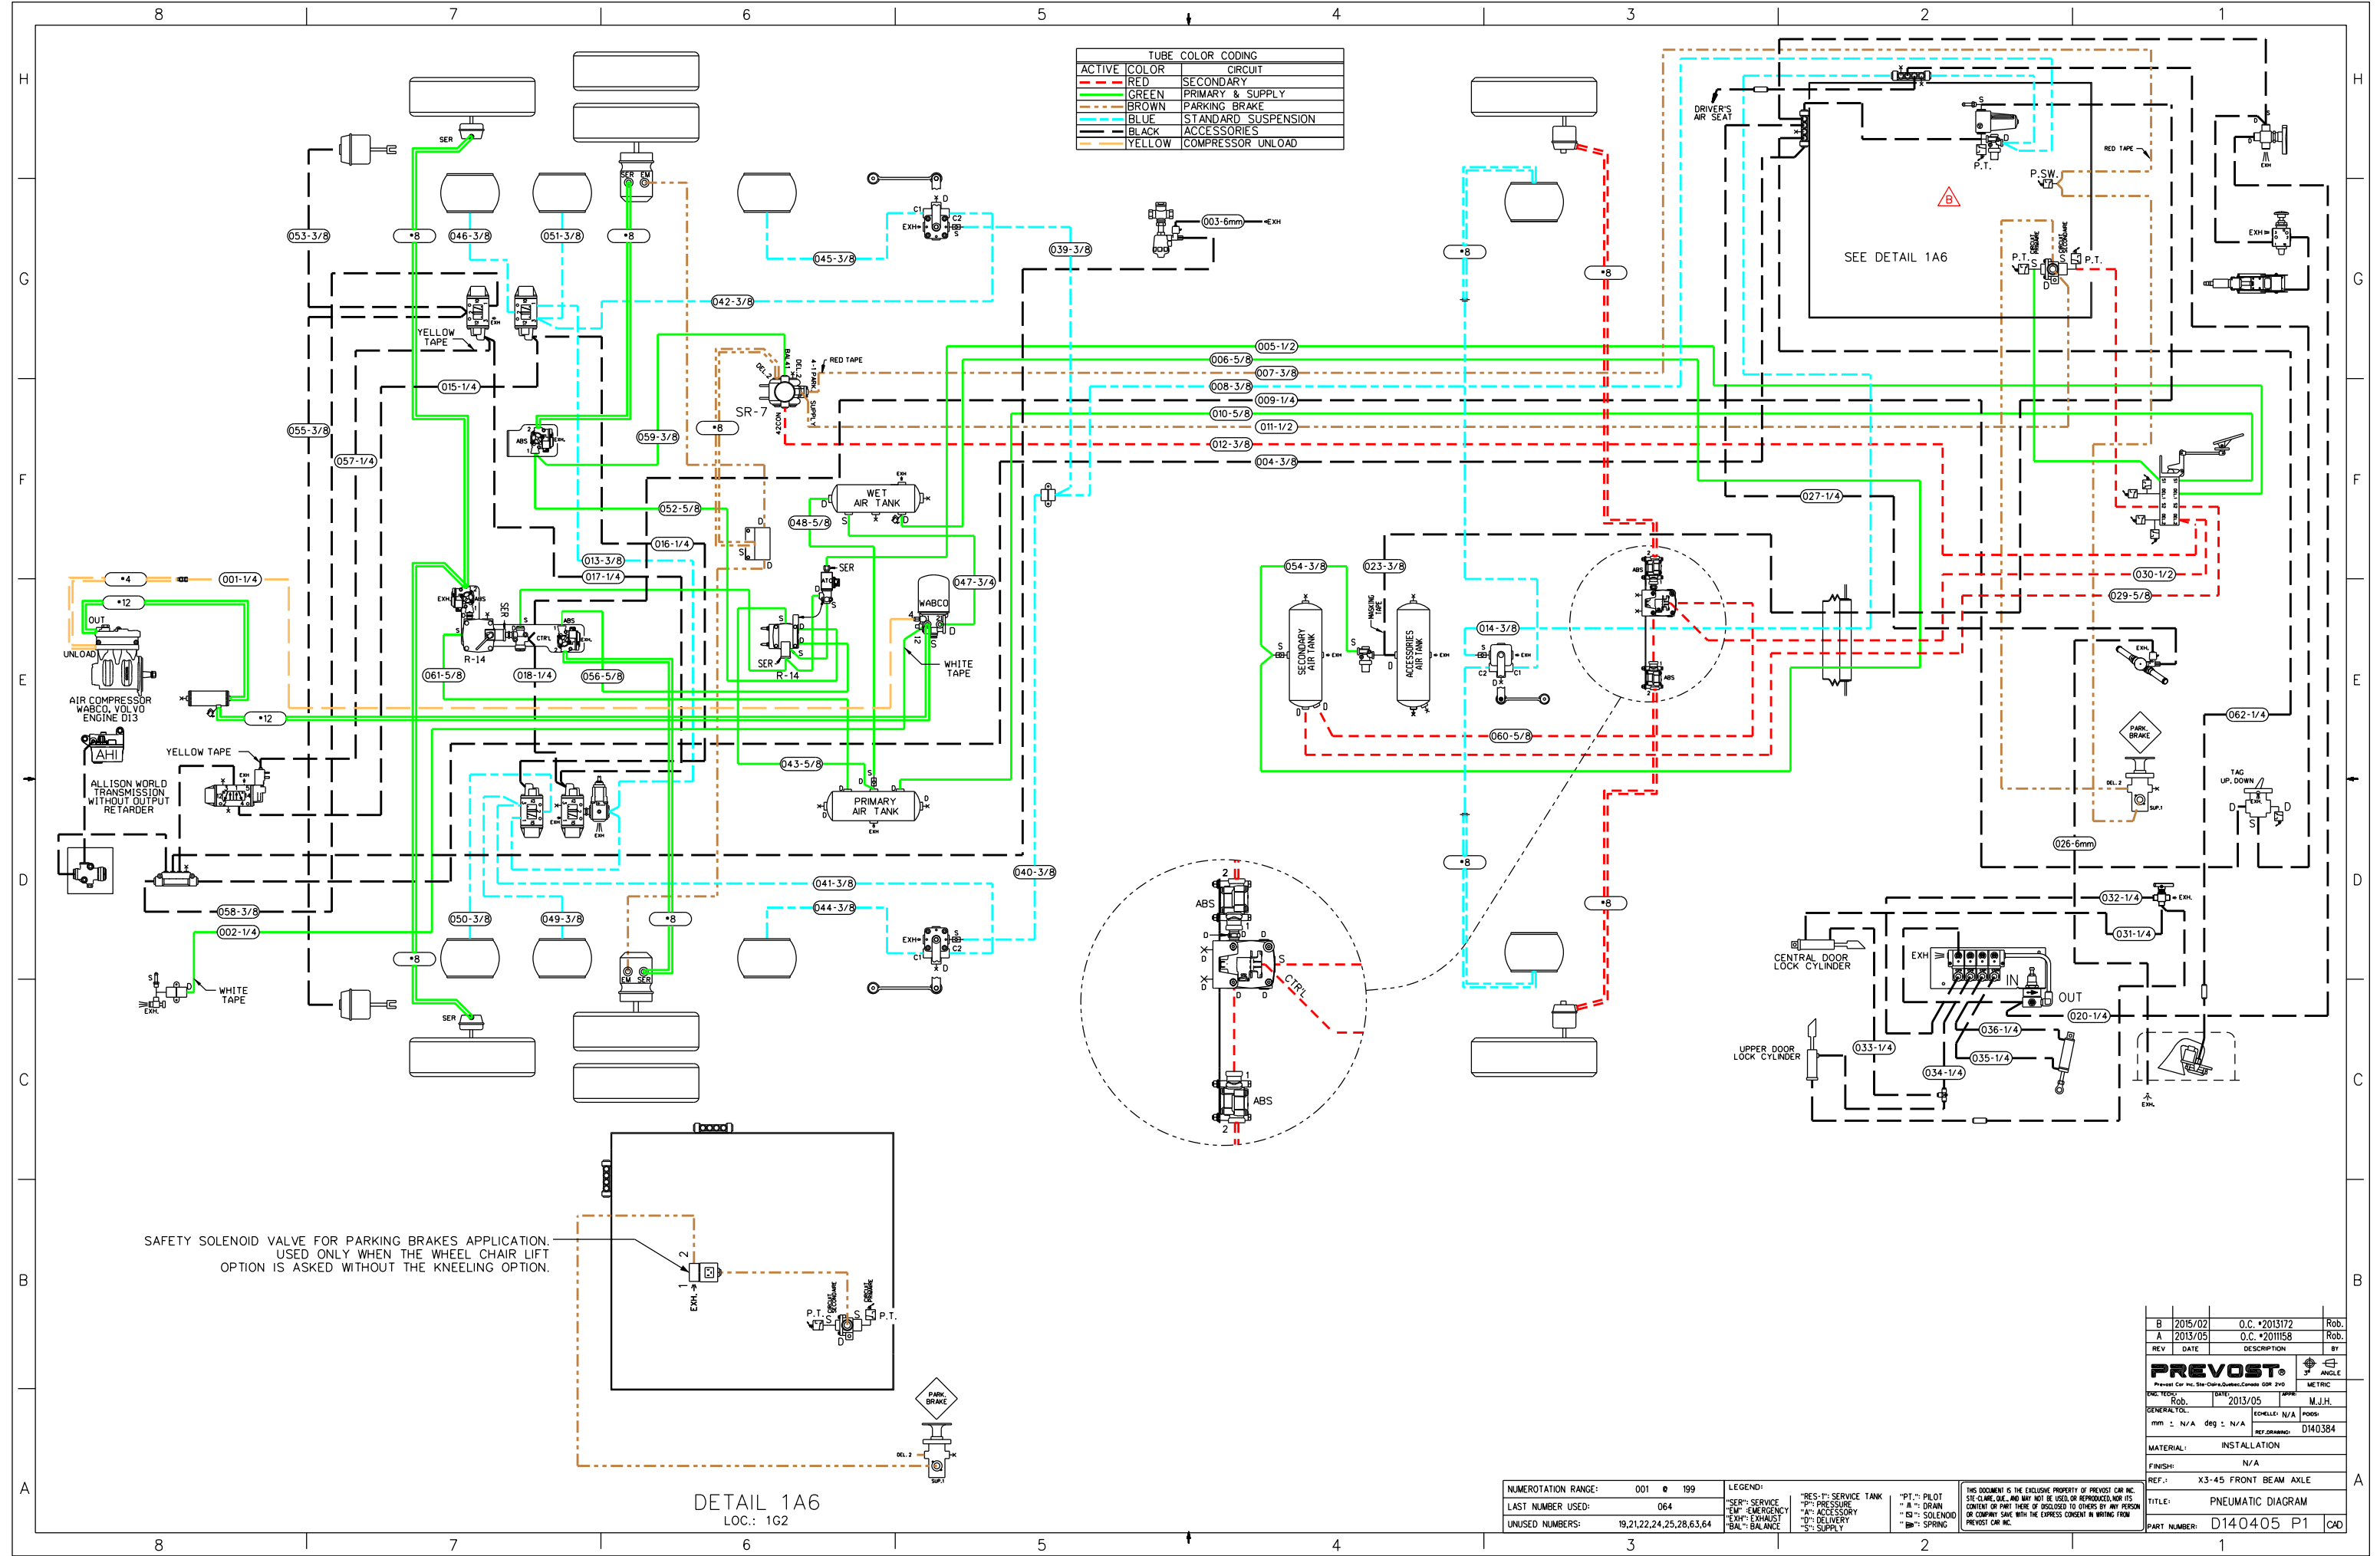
8 7 6 5 4 3 2 1

H G F E D C B A

TUBE COLOR CODING

| ACTIVE | COLOR | CIRCUIT |
|---|---|---|
| | RED | SECONDARY |
| | GREEN | PRIMARY & SUPPLY |
| | BROWN | PARKING BRAKE |
| | BLUE | STANDARD SUSPENSION |
| | BLACK | ACCESSORIES |
| | YELLOW | COMPRESSOR UNLOAD |

SER
053-3/8
•8
046-3/8
051-3/8
•8
SER EM
045-3/8
039-3/8
003-6mm
EXH
DRIVER'S AIR SEAT
RED TAPE
P.T.
P.SW.
SEE DETAIL 1A6
P.T. S
P.T.
YELLOW TAPE
042-3/8
015-1/4
055-3/8
057-1/4
RED TAPE
SR-7
•8
059-3/8
005-1/2
006-5/8
007-3/8
008-3/8
009-1/4
010-5/8
011-1/2
012-3/8
004-3/8
•8
•8
WET AIR TANK
052-5/8
048-5/8
027-1/4
016-1/4
013-3/8
017-1/4
054-3/8
023-3/8
SECONDARY AIR TANK
ACCESSORIES AIR TANK
014-3/8
030-1/2
029-5/8
•4
001-1/4
•12
OUT
UNLOAD
AIR COMPRESSOR WABCO, VOLVO ENGINE D13
SER
R-14
061-5/8
018-1/4
056-5/8
SER
R-14
047-3/4
WABCO
WHITE TAPE
060-5/8
062-1/4
PARK. BRAKE
•12
AHI
YELLOW TAPE
ALLISON WORLD TRANSMISSION WITHOUT OUTPUT RETARDER
043-5/8
PRIMARY AIR TANK
TAG UP, DOWN
026-6mm
040-3/8
041-3/8
058-3/8
002-1/4
050-3/8
049-3/8
•8
044-3/8
•8
•8
ABS
CTRL
ABS
032-1/4
031-1/4
CENTRAL DOOR LOCK CYLINDER
EXH
IN
OUT
020-1/4
WHITE TAPE
•8
SER
036-1/4
035-1/4
UPPER DOOR LOCK CYLINDER
033-1/4
034-1/4
EM SER

SAFETY SOLENOID VALVE FOR PARKING BRAKES APPLICATION. USED ONLY WHEN THE WHEEL CHAIR LIFT OPTION IS ASKED WITHOUT THE KNEELING OPTION.

P.T. S P.T.
PARK. BRAKE
DEL.2
DETAIL 1A6
LOC.: 1G2

| NUMEROTATION RANGE: | 001 @ 199 |
|---|---|
| LAST NUMBER USED: | 064 |
| UNUSED NUMBERS: | 19,21,22,24,25,28,63,64 |

LEGEND:
"SER": SERVICE
"EM": EMERGENCY
"EXH": EXHAUST
"BAL": BALANCE
"RES-1": SERVICE TANK
"P": PRESSURE
"A": ACCESSORY
"D": DELIVERY
"S": SUPPLY
"PT": PILOT
DRAIN
SOLENOID
SPRING

THIS DOCUMENT IS THE EXCLUSIVE PROPERTY OF PREVOST CAR INC. STE-CLAIRE, QUE., AND MAY NOT BE USED, OR REPRODUCED, NOR ITS CONTENT OR PART THERE OF DISCLOSED TO OTHERS BY ANY PERSON OR COMPANY SAVE WITH THE EXPRESS CONSENT IN WRITING FROM PREVOST CAR INC.

| B | 2015/02 | O.C. •2013172 | Rob. |
|---|---|---|---|
| A | 2013/05 | O.C. •2011158 | Rob. |
| REV | DATE | DESCRIPTION | BY |

PREVOST
METRIC
Rob. 2013/05 M.J.H.
N/A
D140384
MATERIAL: INSTALLATION
FINISH: N/A
REF.: X3-45 FRONT BEAM AXLE
TITLE: PNEUMATIC DIAGRAM
PART NUMBER: D140405 P1
CAD